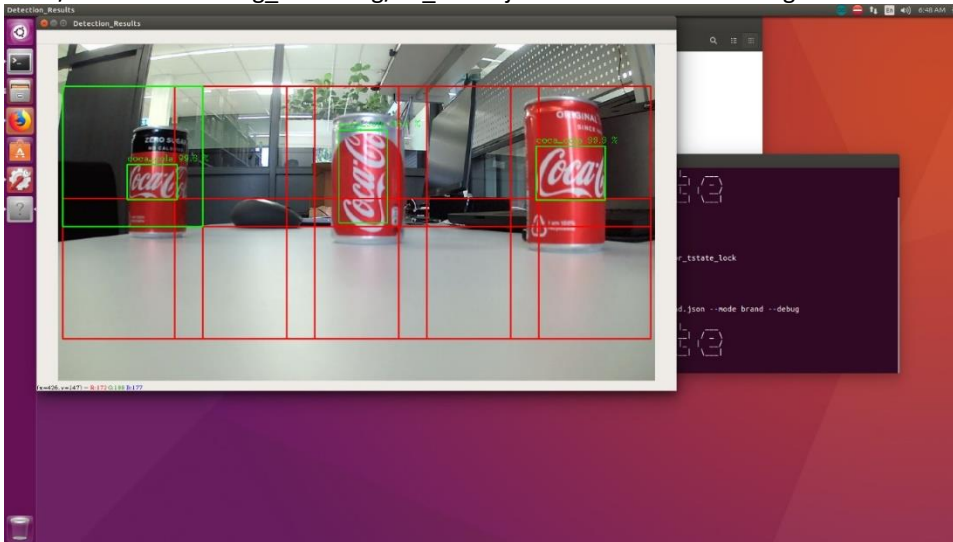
Detection_Results

Detection_Results

6:48 AM

coca_cola 99.9 %

coca_cola 99.9 %

coca_cola 99.9 %

ZERO SUGAR

Coca-Cola

Coca-Cola

ORIGINAL

Coca-Cola

r_tstate_lock

d.json --mode brand --debug

(x=426, y=147) ~ R:172 G:198 B:177